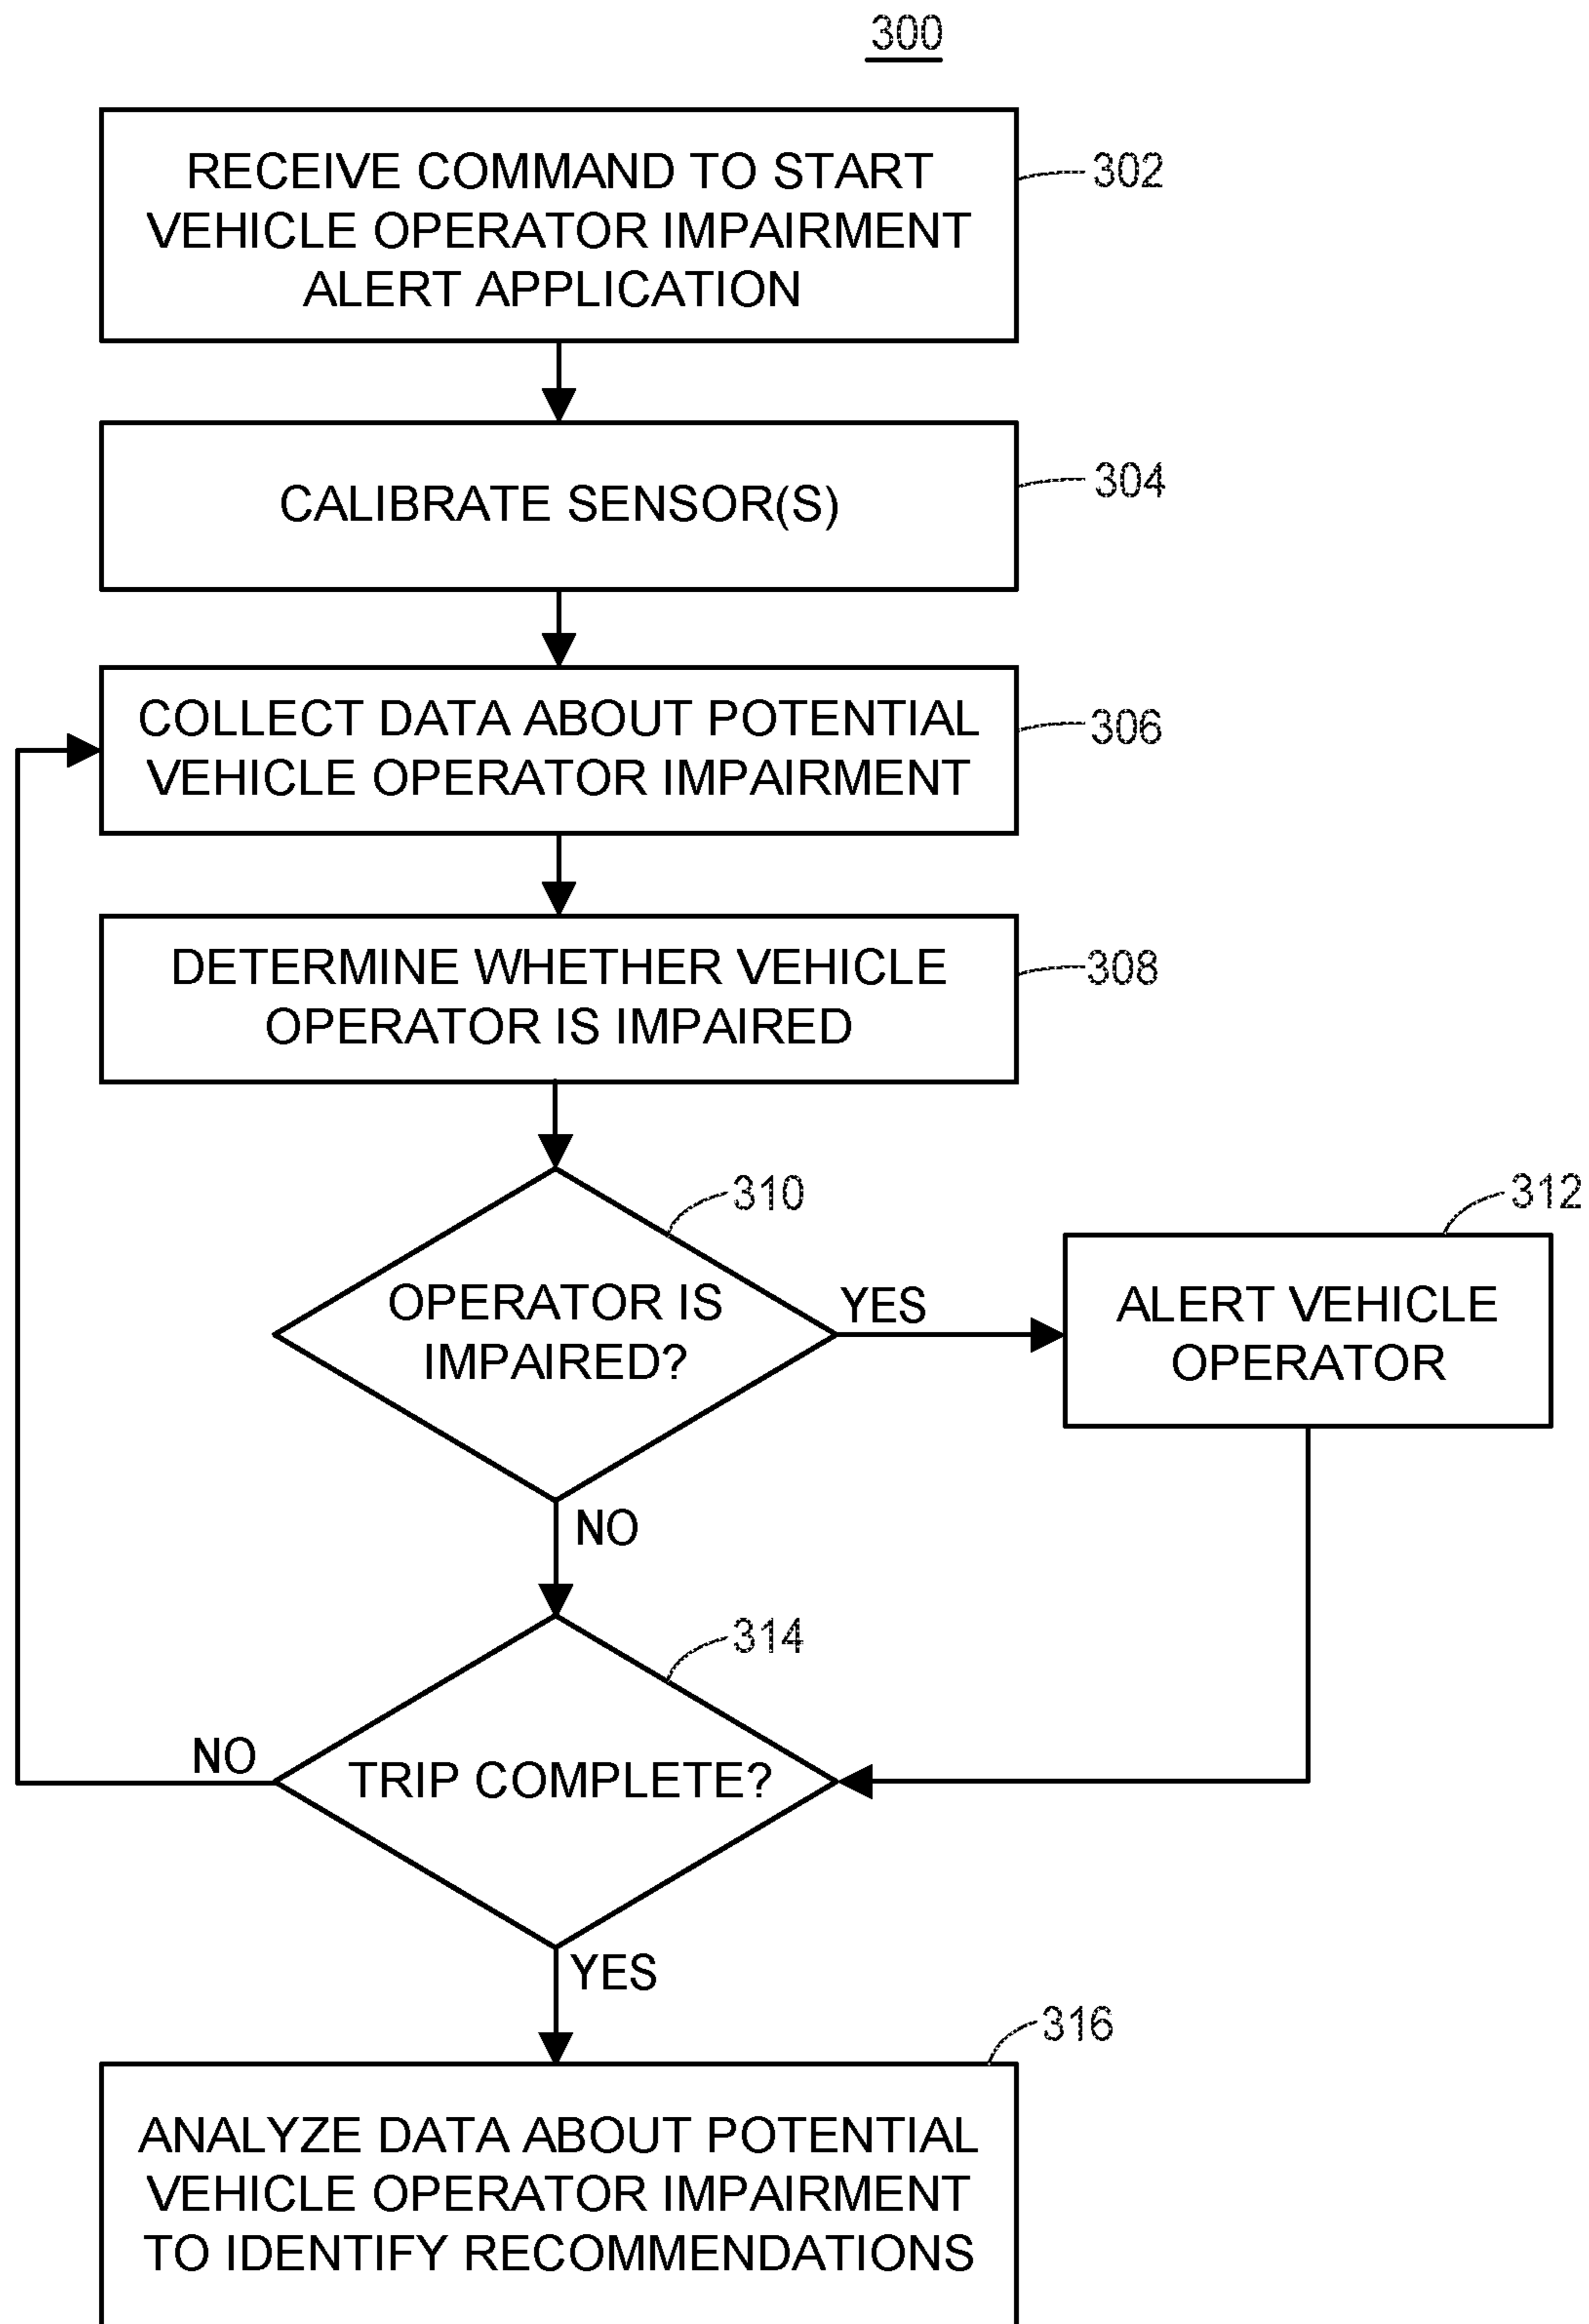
300

RECEIVE COMMAND TO START VEHICLE OPERATOR IMPAIRMENT ALERT APPLICATION

302

CALIBRATE SENSOR(S)

304

COLLECT DATA ABOUT POTENTIAL VEHICLE OPERATOR IMPAIRMENT

306

DETERMINE WHETHER VEHICLE OPERATOR IS IMPAIRED

308

310

OPERATOR IS IMPAIRED?

YES

312

ALERT VEHICLE OPERATOR

NO

314

NO

TRIP COMPLETE?

YES

316

ANALYZE DATA ABOUT POTENTIAL VEHICLE OPERATOR IMPAIRMENT TO IDENTIFY RECOMMENDATIONS